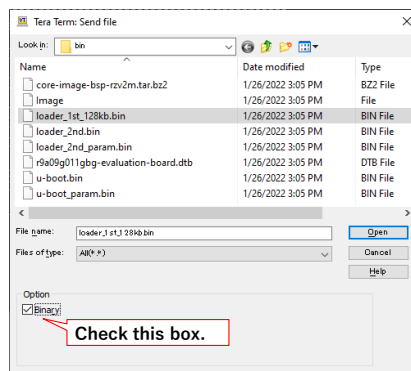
Tera Term: Send file

Look in: bin

| Name | Date modified | Type |
|---|---|---|
| core-image-bsp-rzv2m.tar.bz2 | 1/26/2022 3:05 PM | BZ2 File |
| Image | 1/26/2022 3:05 PM | File |
| loader_1st_128kb.bin | 1/26/2022 3:05 PM | BIN File |
| loader_2nd.bin | 1/26/2022 3:05 PM | BIN File |
| loader_2nd_param.bin | 1/26/2022 3:05 PM | BIN File |
| r9a09g011gbg-evaluation-board.dtb | 1/26/2022 3:05 PM | DTB File |
| u-boot.bin | 1/26/2022 3:05 PM | BIN File |
| u-boot_param.bin | 1/26/2022 3:05 PM | BIN File |

File name: loader_1st_128kb.bin
Open

Files of type: All(*.*)
Cancel

Help

Option
Binary

Check this box.